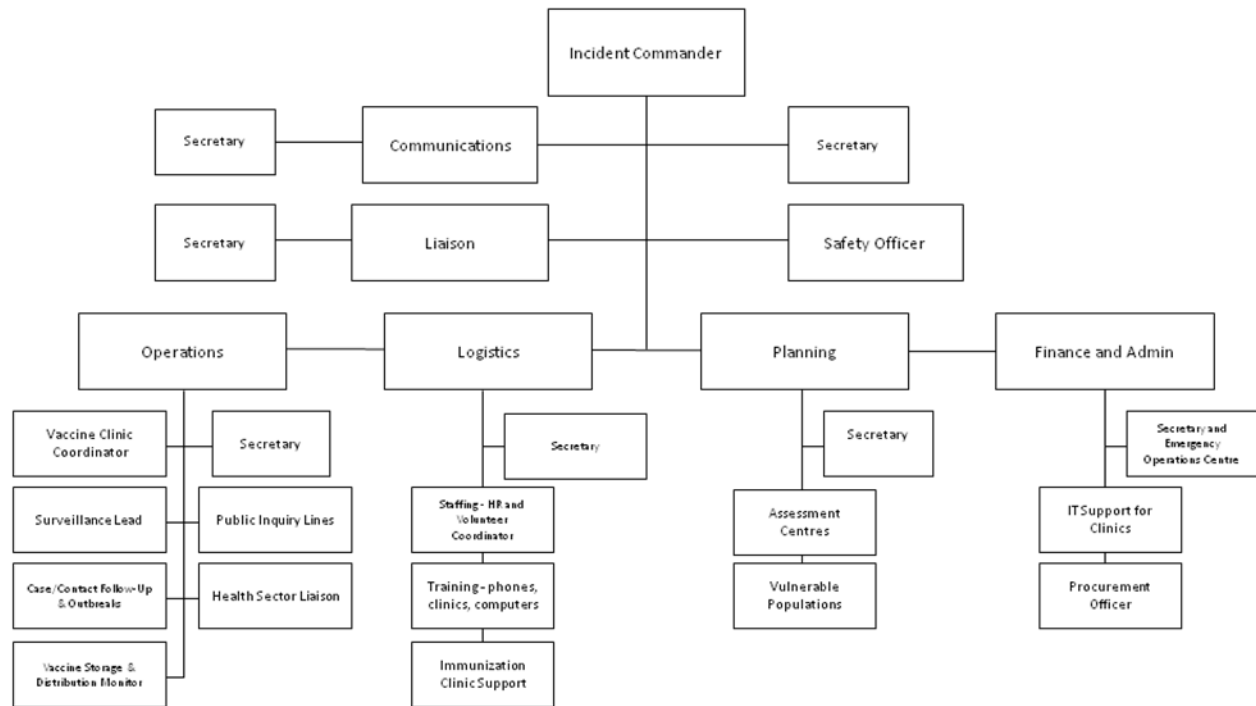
Incident Commander

Secretary

Communications

Secretary

Secretary

Liaison

Safety Officer

Operations

Logistics

Planning

Finance and Admin

Vaccine Clinic Coordinator

Secretary

Surveillance Lead

Public Inquiry Lines

Case/Contact Follow-Up & Outbreaks

Health Sector Liaison

Vaccine Storage & Distribution Monitor

Secretary

Staffing - HR and Volunteer Coordinator

Training - phones, clinics, computers

Immunization Clinic Support

Secretary

Assessment Centres

Vulnerable Populations

Secretary and Emergency Operations Centre

IT Support for Clinics

Procurement Officer